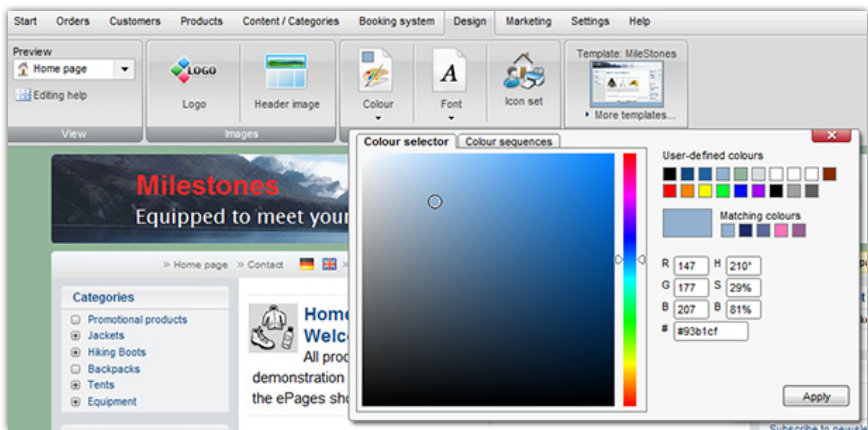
Start Orders Customers Products Content / Categories Booking system Design Marketing Settings Help

Preview
Home page
Editing help
View

LOGO
Logo
Header image
Images

Colour
Font
Icon set

Template: MileStones
More templates...

Colour selector Colour sequences

User-defined colours

Matching colours

R 147 H 210°
G 177 S 29%
B 207 B 81%
# #93b1cf

Apply

Milestones
Equipped to meet your

» Home page » Contact

Categories
Promotional products
Jackets
Hiking Boots
Backpacks
Tents
Equipment

Home
Welc
All prod
demonstration
the ePages sho

Subscribe to newsle